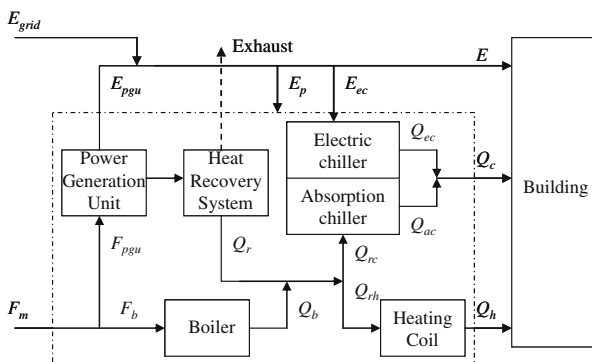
$E_{grid}$

Exhaust

$E$

$E_{pgu}$

$E_p$

$E_{ec}$

Electric chiller

$Q_{ec}$

$Q_c$

Power Generation Unit

Heat Recovery System

Building

Absorption chiller

$Q_{ac}$

$F_{pgu}$

$Q_r$

$Q_{rc}$

$F_m$

$F_b$

$Q_{rh}$

Boiler

$Q_b$

Heating Coil

$Q_h$